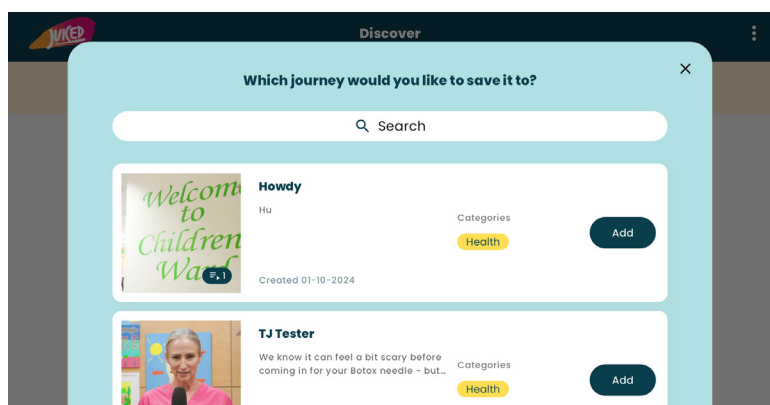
JUICED

Discover

Which journey would you like to save it to?

Search

Welcome to Children Ward

1

Howdy

Hu

Categories

Health

Add

Created 01-10-2024

TJ Tester

We know it can feel a bit scary before coming in for your Botox needle - but...

Categories

Health

Add